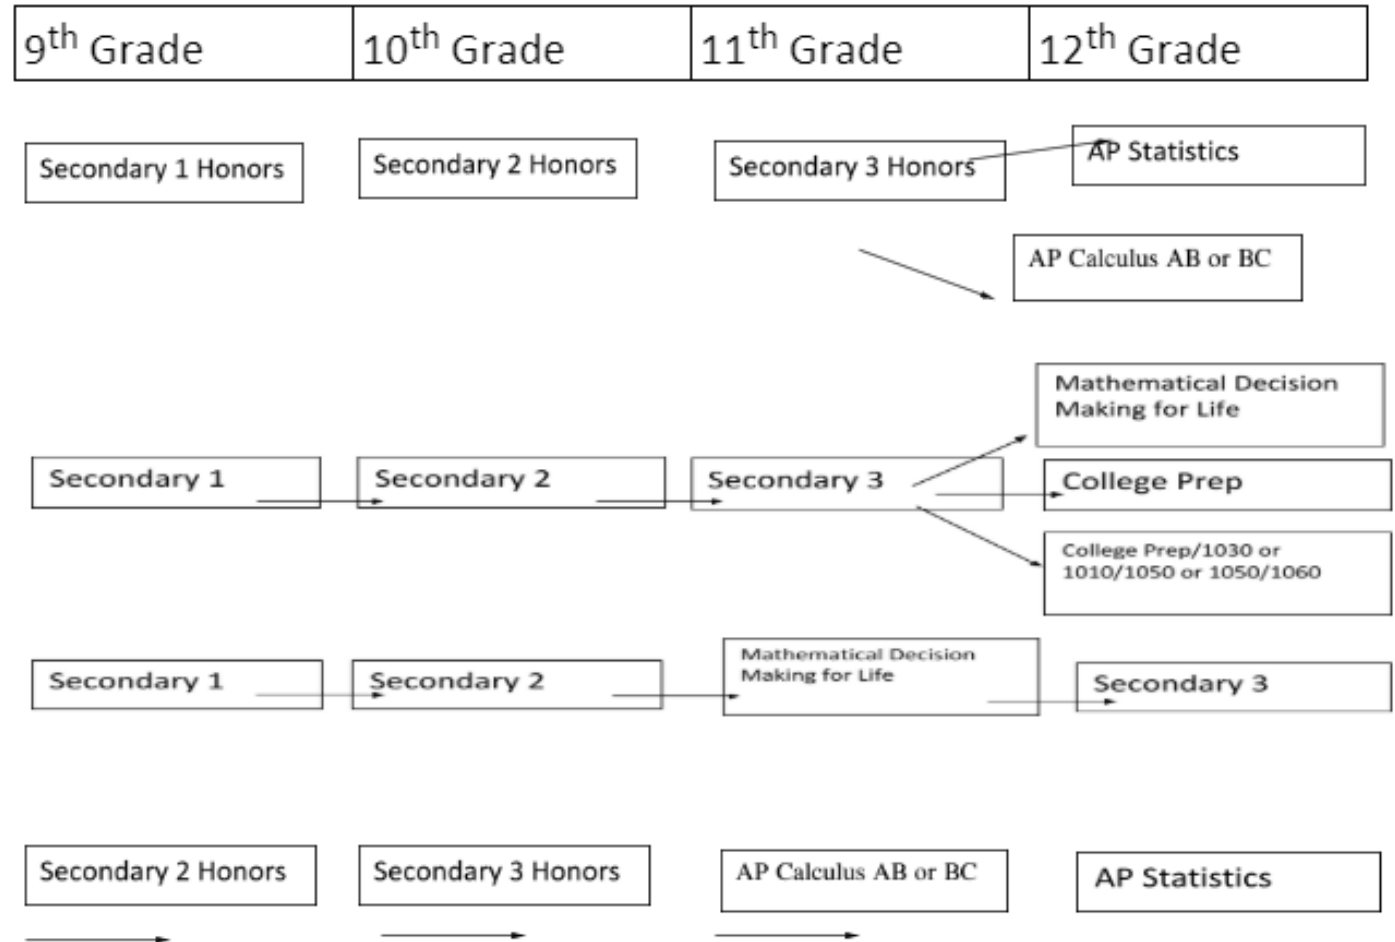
| 9$^{th}$ Grade | 10$^{th}$ Grade | 11$^{th}$ Grade | 12$^{th}$ Grade |
|---|---|---|---|

Secondary 1 Honors

Secondary 2 Honors

Secondary 3 Honors

AP Statistics

AP Calculus AB or BC

Mathematical Decision Making for Life

Secondary 1

Secondary 2

Secondary 3

College Prep

College Prep/1030 or 1010/1050 or 1050/1060

Secondary 1

Secondary 2

Mathematical Decision Making for Life

Secondary 3

Secondary 2 Honors

Secondary 3 Honors

AP Calculus AB or BC

AP Statistics